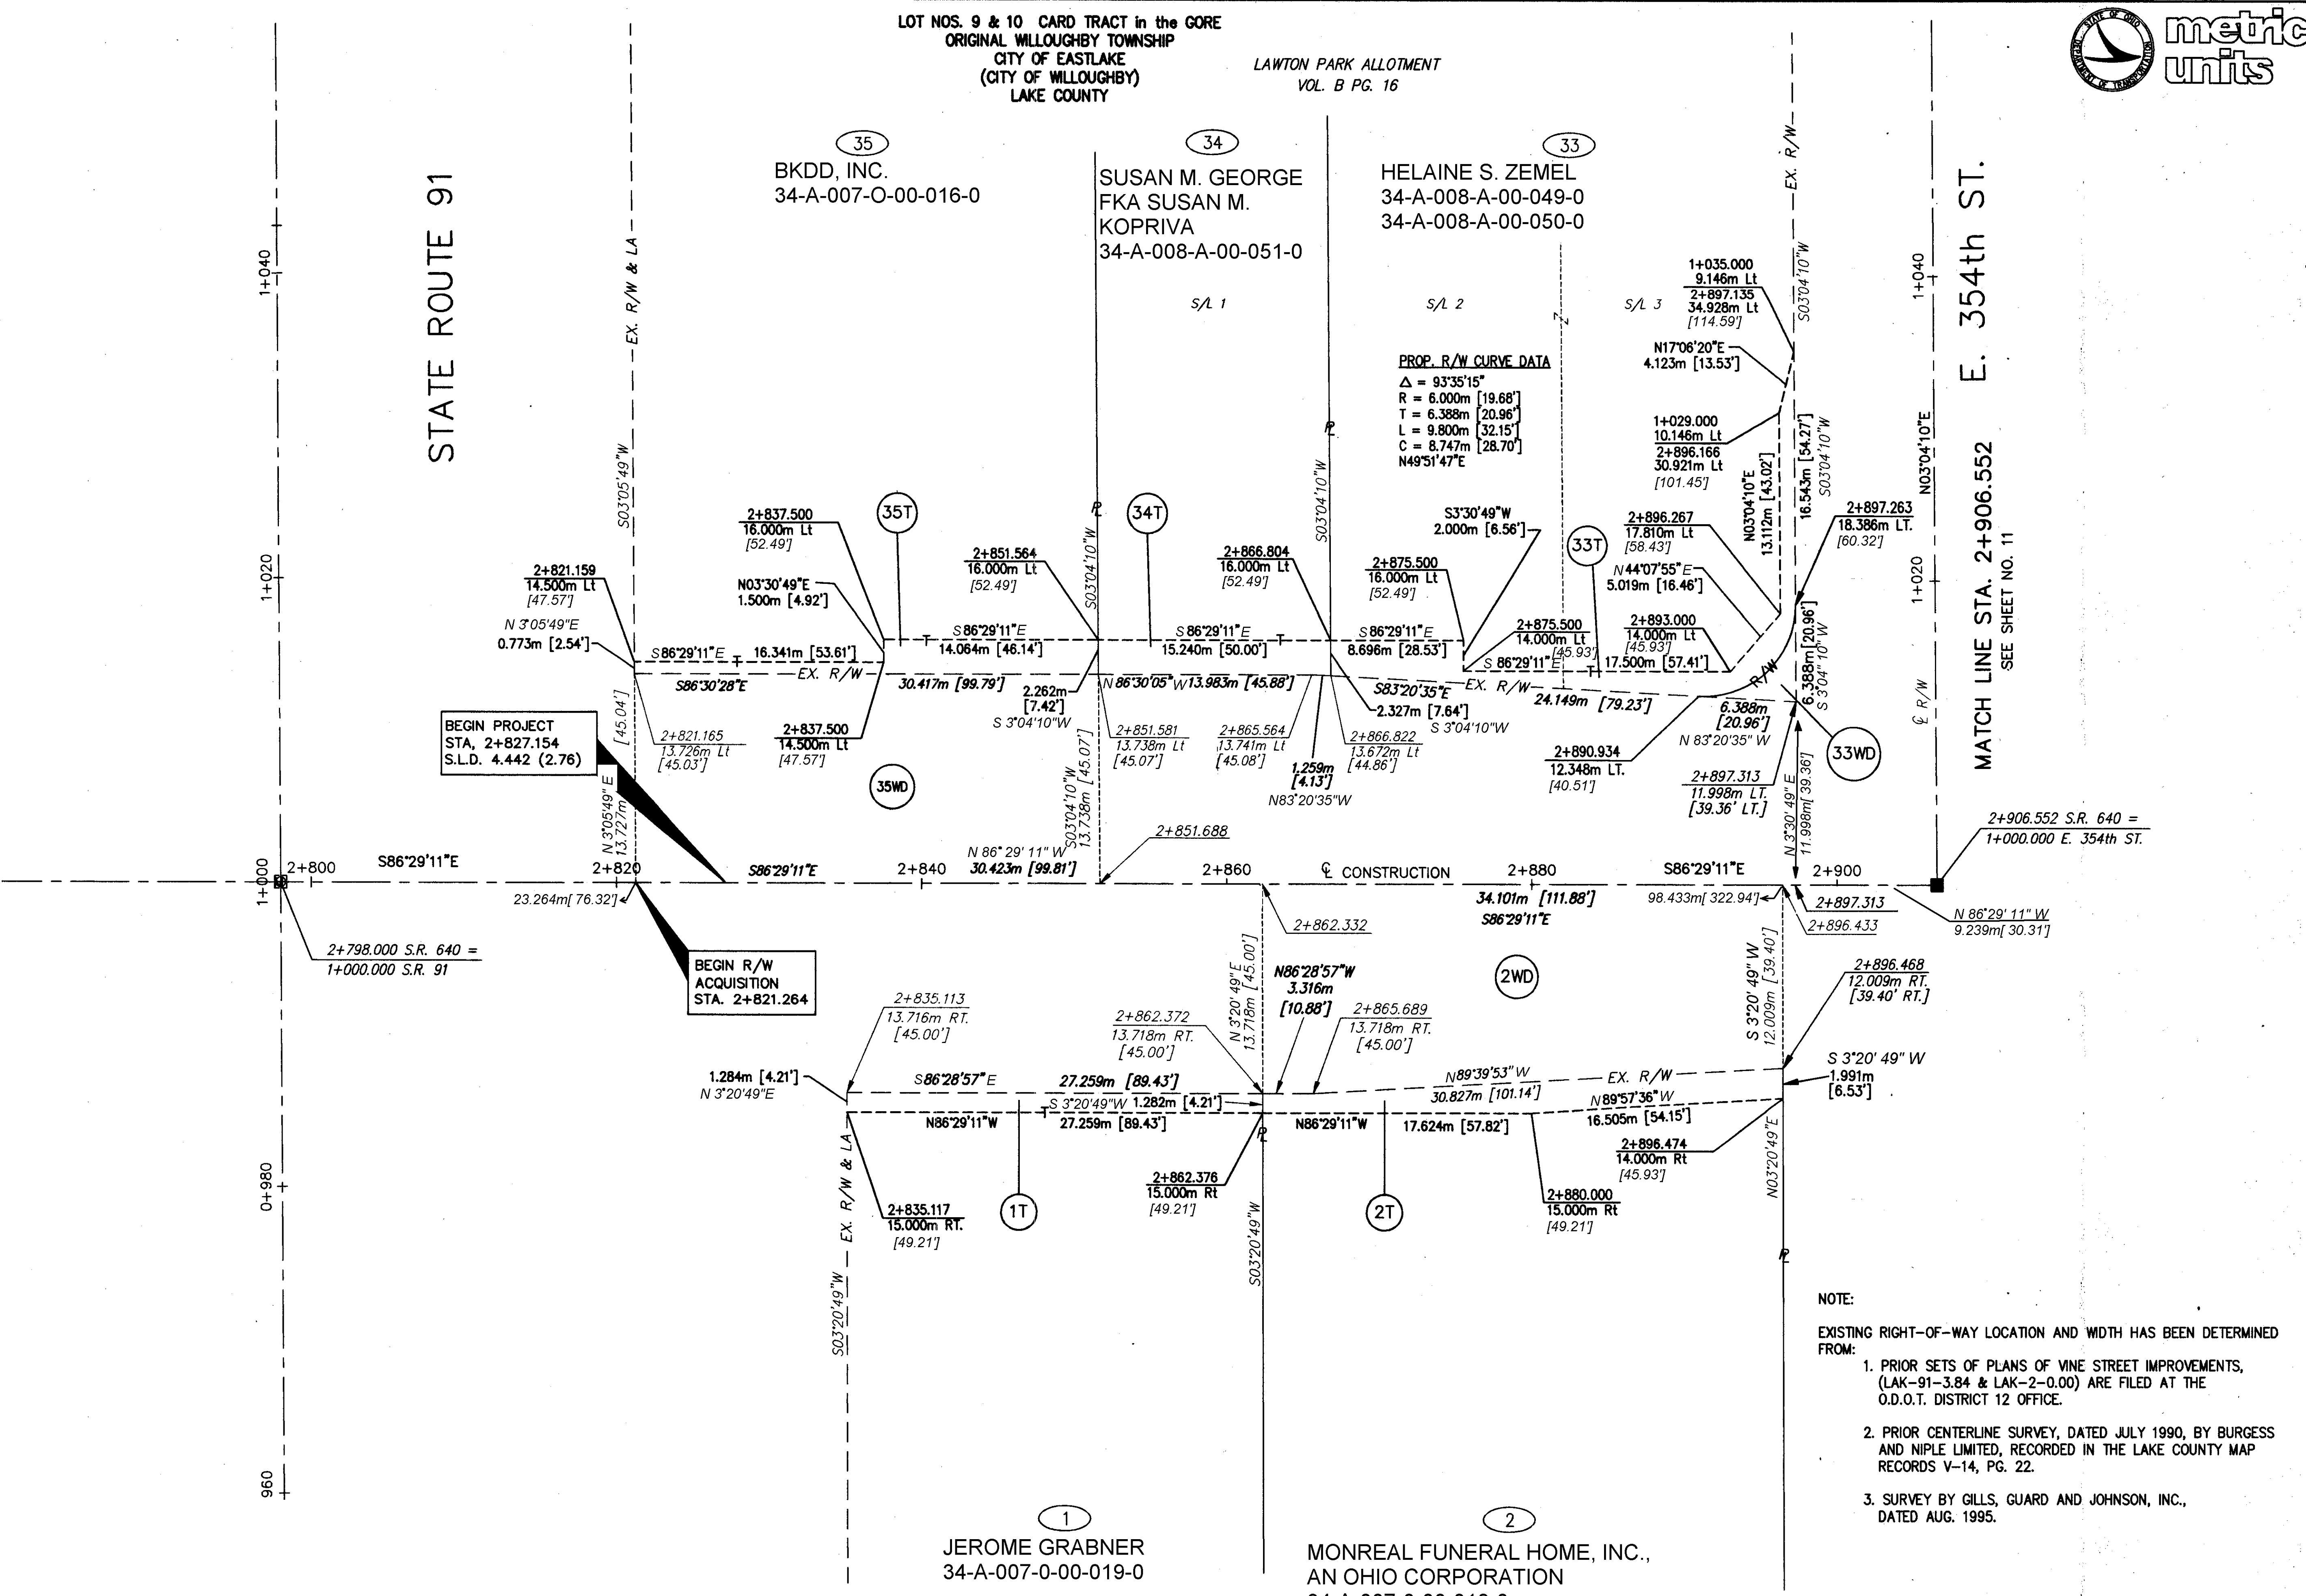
LOT NOS. 9 & 10 CARD TRACT in the GORE
ORIGINAL WILLOUGHBY TOWNSHIP
CITY OF EASTLAKE
(CITY OF WILLOUGHBY)
LAKE COUNTY

LAWTON PARK ALLOTMENT
VOL. B PG. 16

metric units

STATE ROUTE 91

E. 354th ST.

35
BKDD, INC.
34-A-007-O-00-016-0

34
SUSAN M. GEORGE
FKA SUSAN M.
KOPRIVA
34-A-008-A-00-051-0

33
HELAINE S. ZEMEL
34-A-008-A-00-049-0
34-A-008-A-00-050-0

S/L 1
S/L 2
S/L 3

PROP. R/W CURVE DATA
Δ = 93°35'15"
R = 6.000m [19.68']
T = 6.388m [20.96']
L = 9.800m [32.15']
C = 8.747m [28.70']
N49°51'47"E

1+035.000
9.146m Lt
2+897.135
34.928m Lt
[114.59']

N17°06'20"E
4.123m [13.53']

1+029.000
10.146m Lt
2+896.166
30.921m Lt
[101.45']

2+897.263
18.386m LT.
[60.32']

2+896.267
17.810m Lt
[58.43']

N44°07'55"E
5.019m [16.46']

2+893.000
14.000m Lt
17.500m [57.41']

S3°30'49"W
2.000m [6.56']

2+875.500
16.000m Lt
[52.49']

2+875.500
14.000m Lt
[45.93']

2+866.804
16.000m Lt
[52.49']

2+851.564
16.000m Lt
[52.49']

2+837.500
16.000m Lt
[52.49']

2+821.159
14.500m Lt
[47.57']

N03°30'49"E
1.500m [4.92']

N 3°05'49"E
0.773m [2.54']

S86°29'11"E 16.341m [53.61']
S86°29'11"E 14.064m [46.14']
S86°29'11"E 15.240m [50.00']
S86°29'11"E 8.696m [28.53']
S 86°29'11"E

S86°30'28"E
EX. R/W
30.417m [99.79']
2.262m [7.42']
S 3°04'10"W
N 86°30'05"W 13.983m [45.88']
S83°20'35"E
2.327m [7.64']
S 3°04'10"W
EX. R/W
24.149m [79.23']
6.388m [20.96']
N 83°20'35" W
6.388m [20.96']
S 3°04'10"W
16.543m [54.27']
13.112m [43.02']
N03°04'10"E

35T
34T
33T
35WD
33WD

BEGIN PROJECT
STA. 2+827.154
S.L.D. 4.442 (2.76)

2+821.165
13.726m Lt
[45.03']
[45.04']

2+837.500
14.500m Lt
[47.57']

2+851.581
13.738m Lt
[45.07']

2+865.564
13.741m Lt
[45.08']

1.259m
[4.13']
N83°20'35"W

2+866.822
13.672m Lt
[44.86']

2+890.934
12.348m LT.
[40.51']

2+897.313
11.998m LT.
[39.36' LT.]

N 3°30'49"E
11.998m [39.36']

2+906.552 S.R. 640 =
1+000.000 E. 354th ST.

MATCH LINE STA. 2+906.552
SEE SHEET NO. 11

EX. R/W & LA
S03°05'49"W
N 3°05'49"E
13.727m
S03°04'10"W
S03°04'10"W
13.738m [45.07']
S03°04'10"W
S03°04'10"W
EX. R/W
N03°04'10"E
℄ R/W

1+040
1+020
1+000
0+980
960

2+800
S86°29'11"E
2+820
S86°29'11"E
2+840
N 86° 29' 11" W
30.423m [99.81']
2+851.688
2+860
℄ CONSTRUCTION
2+880
34.101m [111.88']
S86°29'11"E
S86°29'11"E
2+900
98.433m[ 322.94']
2+897.313
2+896.433
N 86°29' 11" W
9.239m[ 30.31']
23.264m[ 76.32']
2+862.332

2+798.000 S.R. 640 =
1+000.000 S.R. 91

BEGIN R/W
ACQUISITION
STA. 2+821.264

2+835.113
13.716m RT.
[45.00']

2+862.372
13.718m RT.
[45.00']

N 3°20'49"E
13.718m [45.00']

N86°28'57"W
3.316m
[10.88']

2+865.689
13.718m RT.
[45.00']

2WD

S 3°20'49" W
12.009m [39.40']

2+896.468
12.009m RT.
[39.40' RT.]

S 3°20' 49" W
1.991m
[6.53']

1.284m [4.21']
N 3°20'49"E

S86°28'57"E
27.259m [89.43']
S 3°20'49"W 1.282m [4.21']
N86°29'11"W
27.259m [89.43']
N86°29'11"W
17.624m [57.82']
N89°39'53"W
30.827m [101.14']
EX. R/W
N89°57'36"W
16.505m [54.15']

2+896.474
14.000m Rt
[45.93']

2+835.117
15.000m RT.
[49.21']

2+862.376
15.000m Rt
[49.21']

2+880.000
15.000m Rt
[49.21']

1T
2T

EX. R/W & LA
S03°20'49"W
S03°20'49"W
N03°20'49"E

NOTE:

EXISTING RIGHT-OF-WAY LOCATION AND WIDTH HAS BEEN DETERMINED FROM:
1. PRIOR SETS OF PLANS OF VINE STREET IMPROVEMENTS, (LAK-91-3.84 & LAK-2-0.00) ARE FILED AT THE O.D.O.T. DISTRICT 12 OFFICE.

2. PRIOR CENTERLINE SURVEY, DATED JULY 1990, BY BURGESS AND NIPLE LIMITED, RECORDED IN THE LAKE COUNTY MAP RECORDS V-14, PG. 22.

3. SURVEY BY GILLS, GUARD AND JOHNSON, INC., DATED AUG. 1995.

1
JEROME GRABNER
34-A-007-0-00-019-0

2
MONREAL FUNERAL HOME, INC.,
AN OHIO CORPORATION
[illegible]